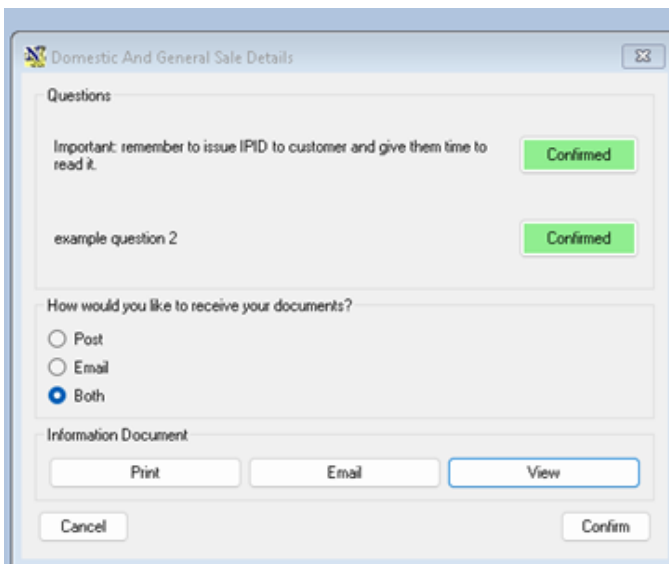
Domestic And General Sale Details

Questions

Important: remember to issue IPID to customer and give them time to read it.

Confirmed

example question 2

Confirmed

How would you like to receive your documents?

Post

Email

Both

Information Document

Print

Email

View

Cancel

Confirm